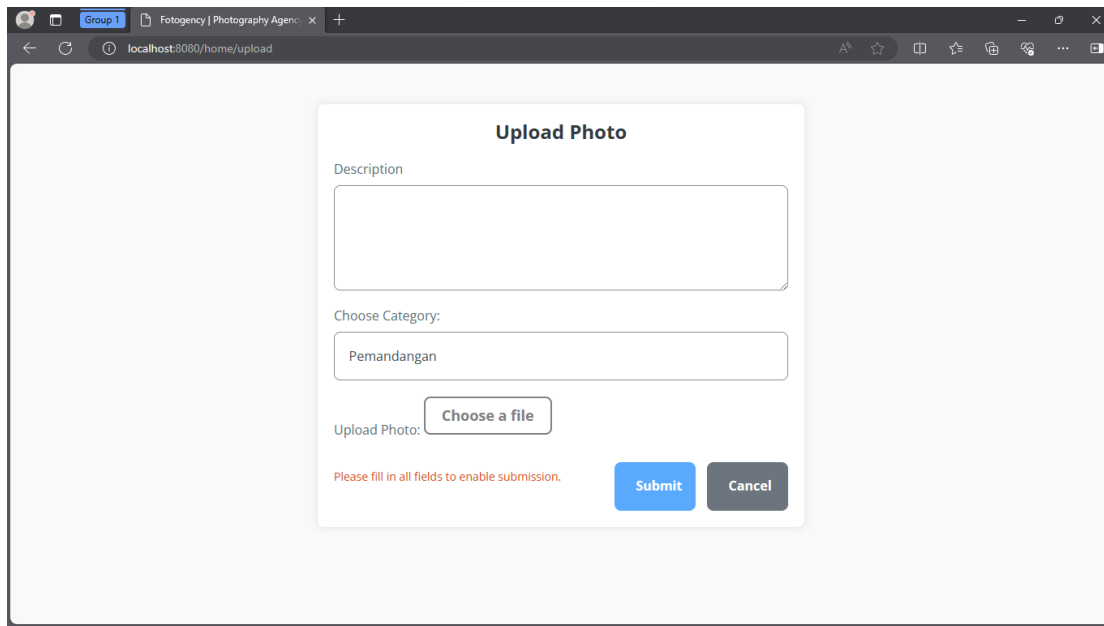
Group 1
Fotogency | Photography Agenc
localhost:8080/home/upload

Upload Photo

Description

Choose Category:

Pemandangan

Upload Photo: Choose a file

Please fill in all fields to enable submission.

Submit

Cancel